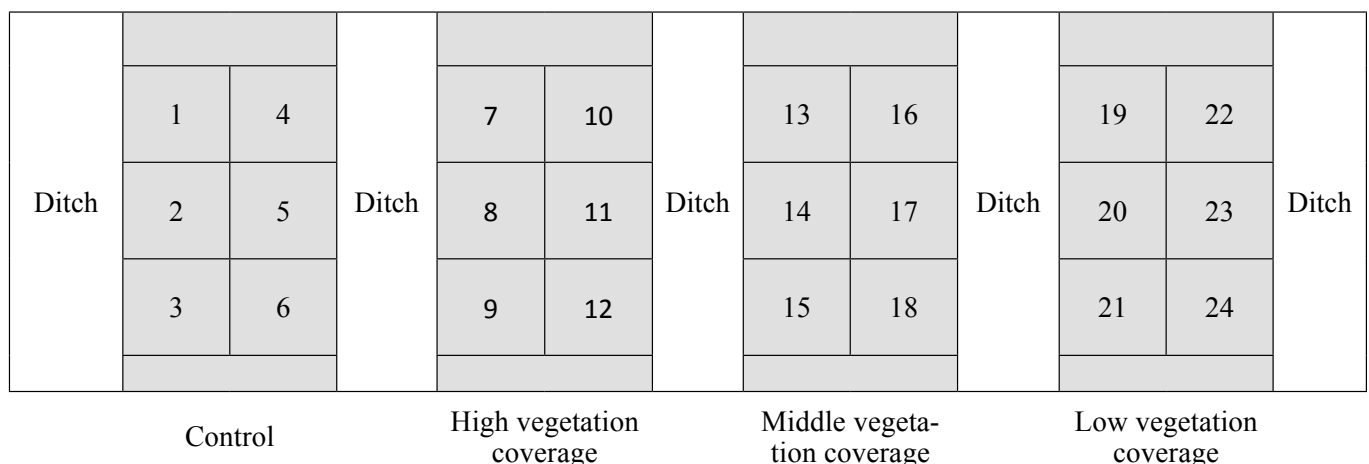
Ditch

| 1 | 4 |
|---|---|
| 2 | 5 |
| 3 | 6 |

Ditch

| 7 | 10 |
|---|---|
| 8 | 11 |
| 9 | 12 |

Ditch

| 13 | 16 |
|---|---|
| 14 | 17 |
| 15 | 18 |

Ditch

| 19 | 22 |
|---|---|
| 20 | 23 |
| 21 | 24 |

Ditch

Control

High vegetation coverage

Middle vegetation coverage

Low vegetation coverage